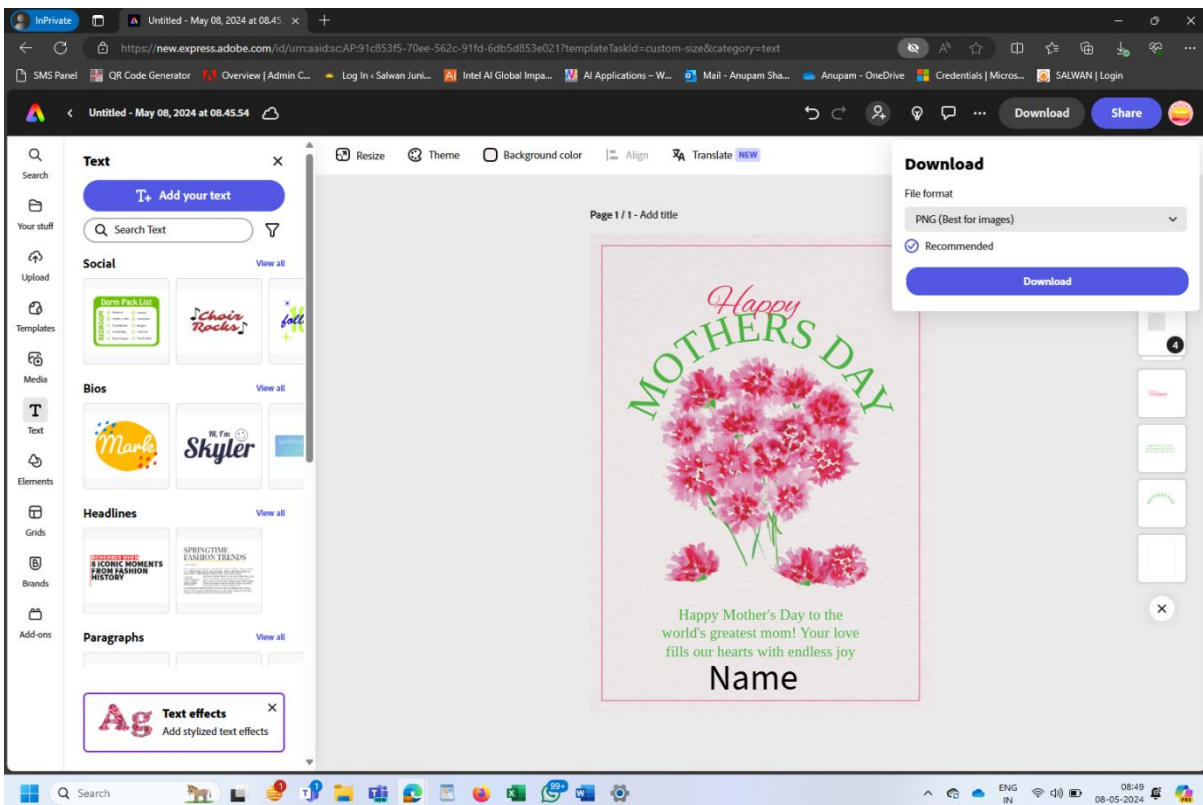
InPrivate
Untitled - May 08, 2024 at 08.45.
https://new.express.adobe.com/id/urn:aaid:sc:AP:91c853f5-70ee-562c-91fd-6db5d853e021?templateTaskId=custom-size&category=text

SMS Panel | QR Code Generator | Overview | Admin C... | Log In ‹ Salwan Juni... | Intel AI Global Impa... | AI Applications – W... | Mail - Anupam Sha... | Anupam - OneDrive | Credentials | Micros... | SALWAN | Login

Untitled - May 08, 2024 at 08.45.54
Download
Share

Search
Your stuff
Upload
Templates
Media
Text
Elements
Grids
Brands
Add-ons

Text
Add your text
Search Text
Social
View all
Dorm Pack List
Choir Rocks
Bios
View all
Marle
Hi, I'm Skyler
Headlines
View all
REMEMBER WHEN
8 ICONIC MOMENTS FROM FASHION HISTORY
SPRINGTIME FASHION TRENDS
Paragraphs
View all
Ag
Text effects
Add stylized text effects

Resize
Theme
Background color
Align
Translate NEW

Page 1 / 1 - Add title

Happy
MOTHERS DAY
Happy Mother's Day to the world's greatest mom! Your love fills our hearts with endless joy
Name

Download
File format
PNG (Best for images)
Recommended
Download

4

Search
ENG IN
08:49
08-05-2024